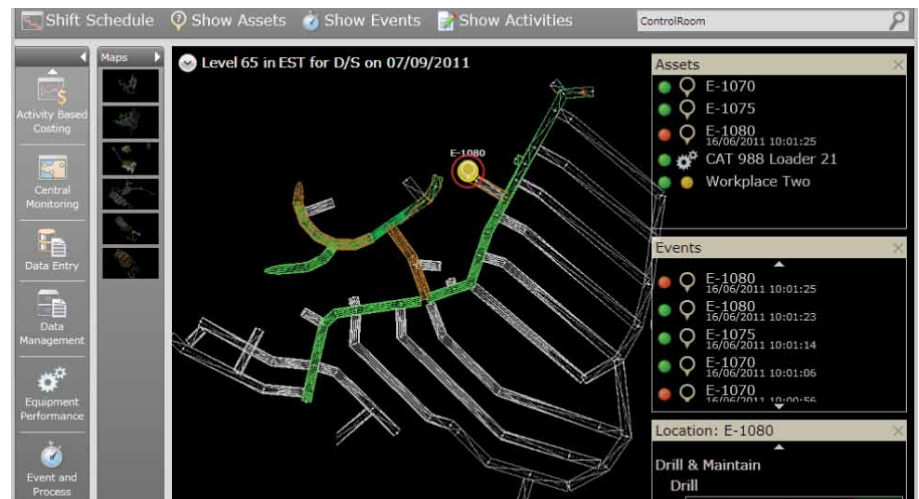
Shift Schedule Show Assets Show Events Show Activities

ControlRoom

Maps

Activity Based Costing

Central Monitoring

Data Entry

Data Management

Equipment Performance

Event and Process

Level 65 in EST for D/S on 07/09/2011

E-1080

Assets

E-1070

E-1075

E-1080
16/06/2011 10:01:25

CAT 988 Loader 21

Workplace Two

Events

E-1080
16/06/2011 10:01:25

E-1080
16/06/2011 10:01:23

E-1075
16/06/2011 10:01:14

E-1070
16/06/2011 10:01:06

E-1070
16/06/2011 10:00:56

Location: E-1080

Drill & Maintain

Drill